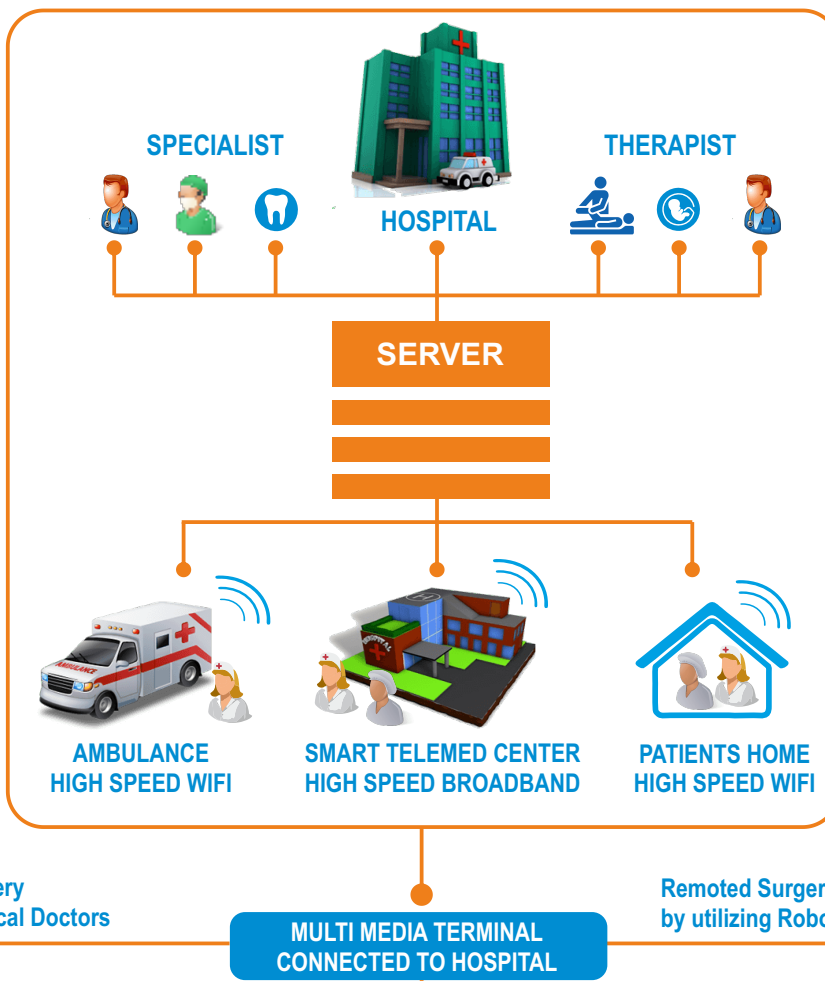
SPECIALIST

HOSPITAL

THERAPIST

SERVER

AMBULANCE HIGH SPEED WIFI

SMART TELEMED CENTER HIGH SPEED BROADBAND

PATIENTS HOME HIGH SPEED WIFI

ery
cal Doctors

MULTI MEDIA TERMINAL CONNECTED TO HOSPITAL

Remoted Surger
by utilizing Robo